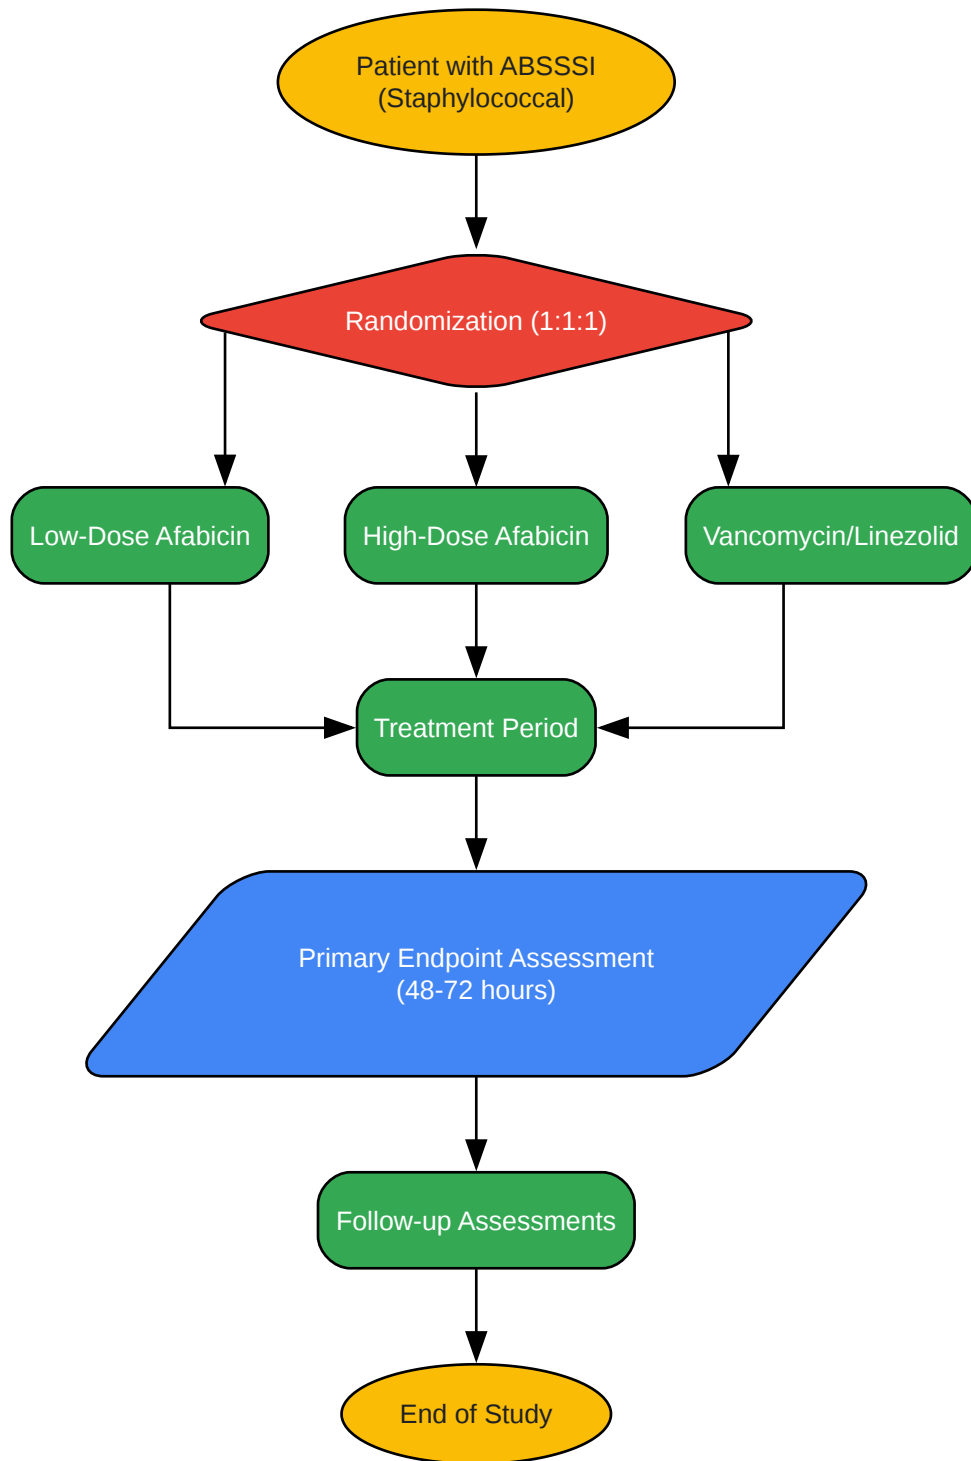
Patient with ABSSSI
(Staphylococcal)

Randomization (1:1:1)

Low-Dose Afabicin

High-Dose Afabicin

Vancomycin/Linezolid

Treatment Period

Primary Endpoint Assessment
(48-72 hours)

Follow-up Assessments

End of Study